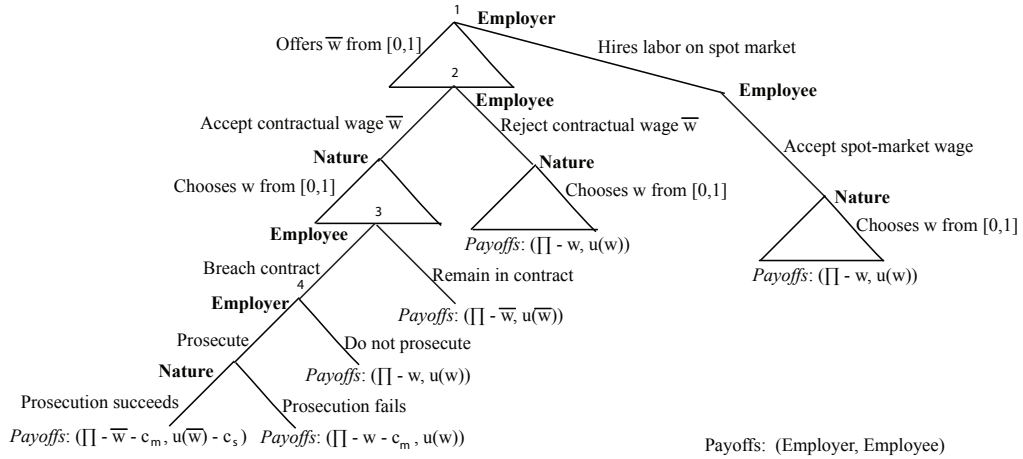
1 Employer

Offers $\overline{w}$ from [0,1]

Hires labor on spot market

2 Employee

Employee

Accept contractual wage $\overline{w}$

Reject contractual wage $\overline{w}$

Accept spot-market wage

Nature

Nature

Chooses w from [0,1]

Chooses w from [0,1]

Nature

3 Employee

Chooses w from [0,1]

*Payoffs*: ($\prod$ - w, u(w))

*Payoffs*: ($\prod$ - w, u(w))

Breach contract

Remain in contract

4 Employer

*Payoffs*: ($\prod$ - $\overline{w}$, u($\overline{w}$))

Prosecute

Do not prosecute

Nature

*Payoffs*: ($\prod$ - w, u(w))

Prosecution succeeds

Prosecution fails

*Payoffs*: ($\prod$ - $\overline{w}$ - $c_m$, u($\overline{w}$) - $c_s$)

*Payoffs*: ($\prod$ - w - $c_m$, u(w))

Payoffs: (Employer, Employee)